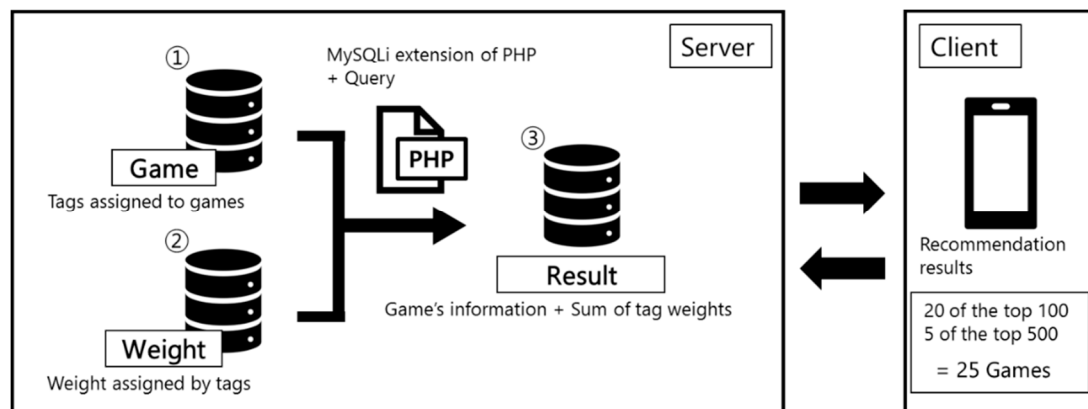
Server

①

Game

Tags assigned to games

②

Weight

Weight assigned by tags

MySQLi extension of PHP
+ Query

PHP

③

Result

Game's information + Sum of tag weights

Client

Recommendation results

20 of the top 100
5 of the top 500
= 25 Games